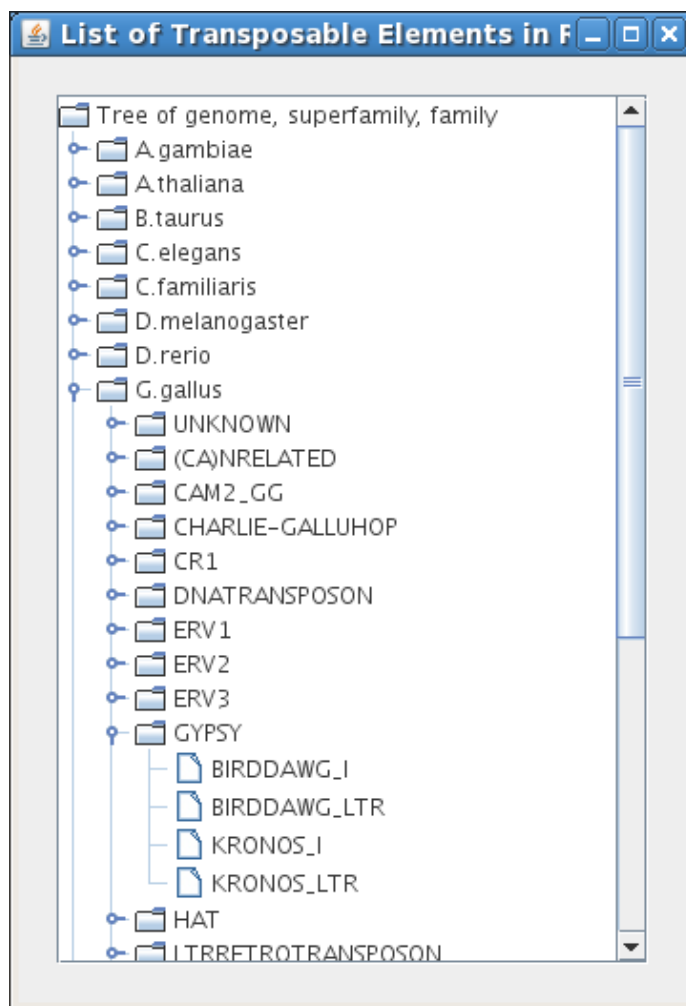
List of Transposable Elements in F

Tree of genome, superfamily, family
A.gambiae
A.thaliana
B.taurus
C.elegans
C.familiaris
D.melanogaster
D.rerio
G.gallus
UNKNOWN
(CA)NRELATED
CAM2_GG
CHARLIE-GALLUHOP
CR1
DNATRANSPOSON
ERV1
ERV2
ERV3
GYPSY
BIRDDAWG_I
BIRDDAWG_LTR
KRONOS_I
KRONOS_LTR
HAT
LTRRETROTRANSPOSON